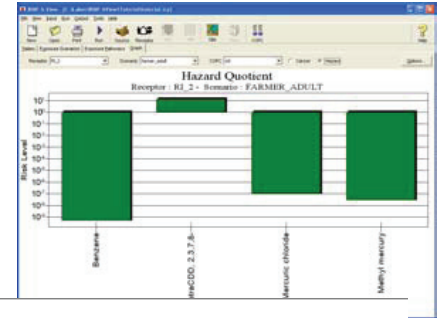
Hazard Quotient
Receptor : RI_2 - Scenario : FARMER_ADULT

Risk Level

$10^{1}$
$10^{0}$
$10^{-1}$
$10^{-2}$
$10^{-3}$
$10^{-4}$
$10^{-5}$
$10^{-6}$
$10^{-7}$
$10^{-8}$
$10^{-9}$

Benzene
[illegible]etraCDD, 2,3,7,8-
Mercuric chloride
Methyl mercury

Receptor RI_2
Scenario farmer_adult
COPC All
Cancer
Hazard
Options

New Open Print Run Source Receptor Site COPC Help